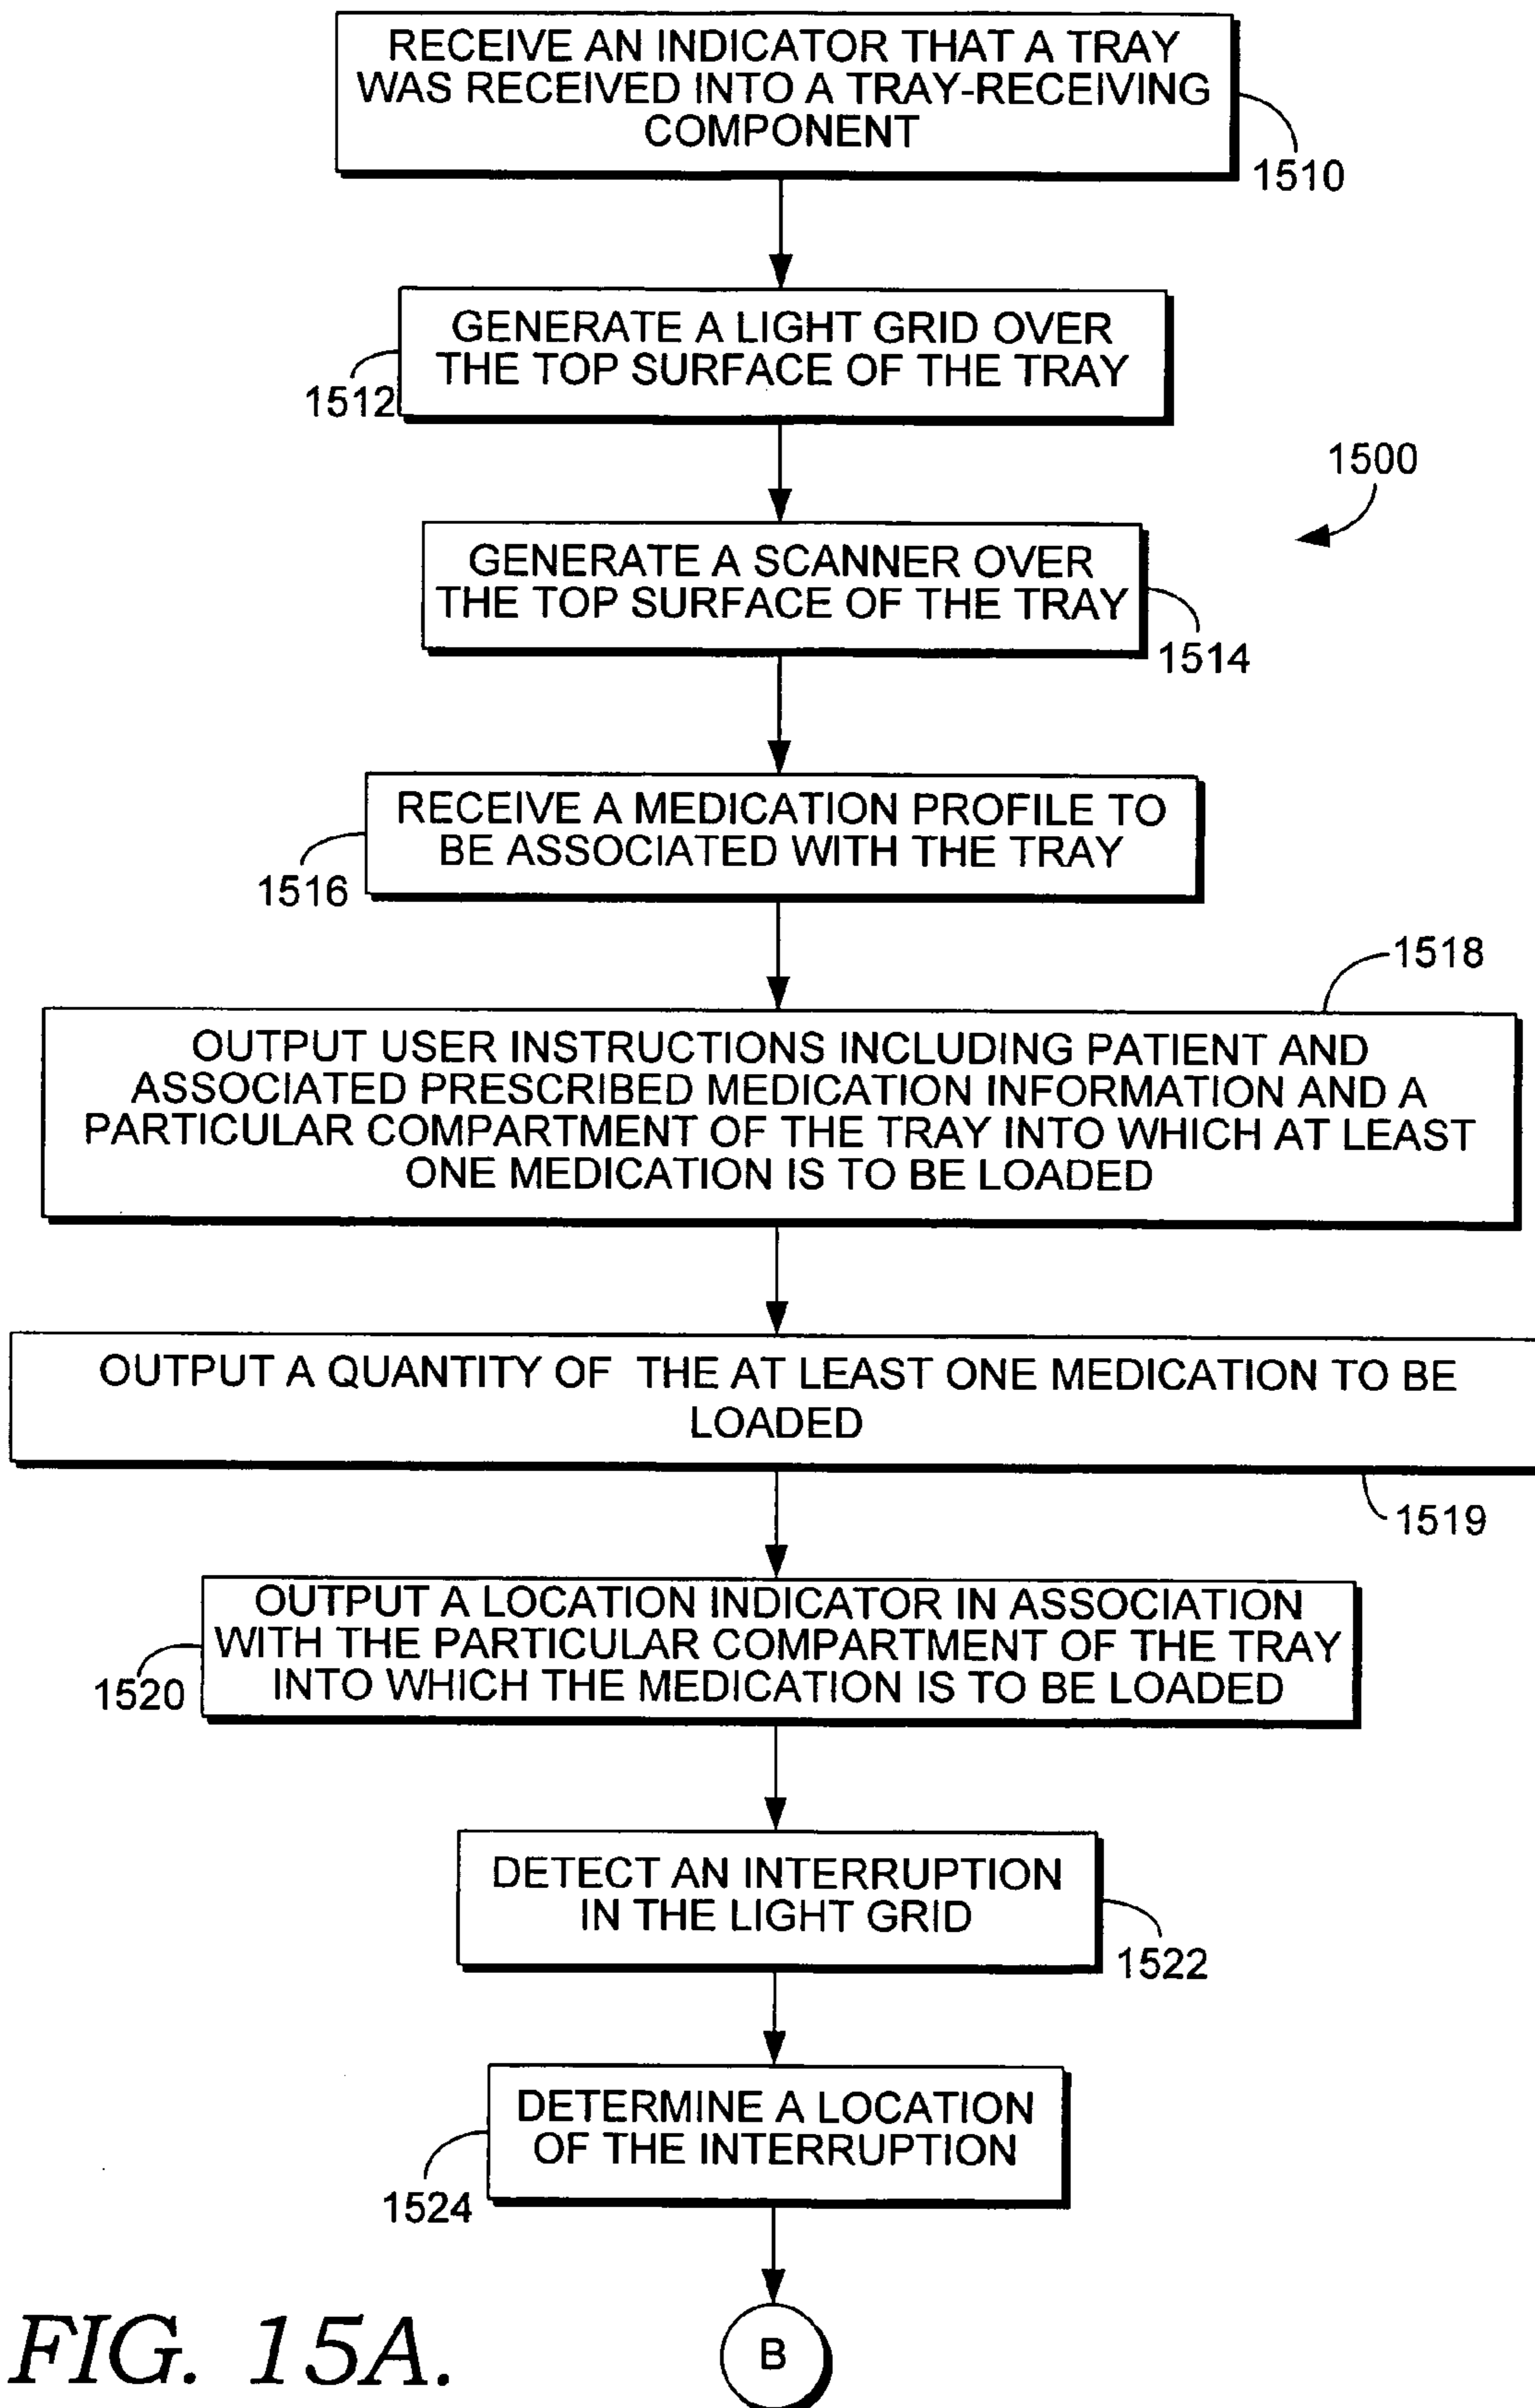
RECEIVE AN INDICATOR THAT A TRAY WAS RECEIVED INTO A TRAY-RECEIVING COMPONENT

1510

GENERATE A LIGHT GRID OVER THE TOP SURFACE OF THE TRAY

1512

1500

GENERATE A SCANNER OVER THE TOP SURFACE OF THE TRAY

1514

RECEIVE A MEDICATION PROFILE TO BE ASSOCIATED WITH THE TRAY

1516

1518

OUTPUT USER INSTRUCTIONS INCLUDING PATIENT AND ASSOCIATED PRESCRIBED MEDICATION INFORMATION AND A PARTICULAR COMPARTMENT OF THE TRAY INTO WHICH AT LEAST ONE MEDICATION IS TO BE LOADED

OUTPUT A QUANTITY OF THE AT LEAST ONE MEDICATION TO BE LOADED

1519

OUTPUT A LOCATION INDICATOR IN ASSOCIATION WITH THE PARTICULAR COMPARTMENT OF THE TRAY INTO WHICH THE MEDICATION IS TO BE LOADED

1520

DETECT AN INTERRUPTION IN THE LIGHT GRID

1522

DETERMINE A LOCATION OF THE INTERRUPTION

1524

FIG. 15A.

B